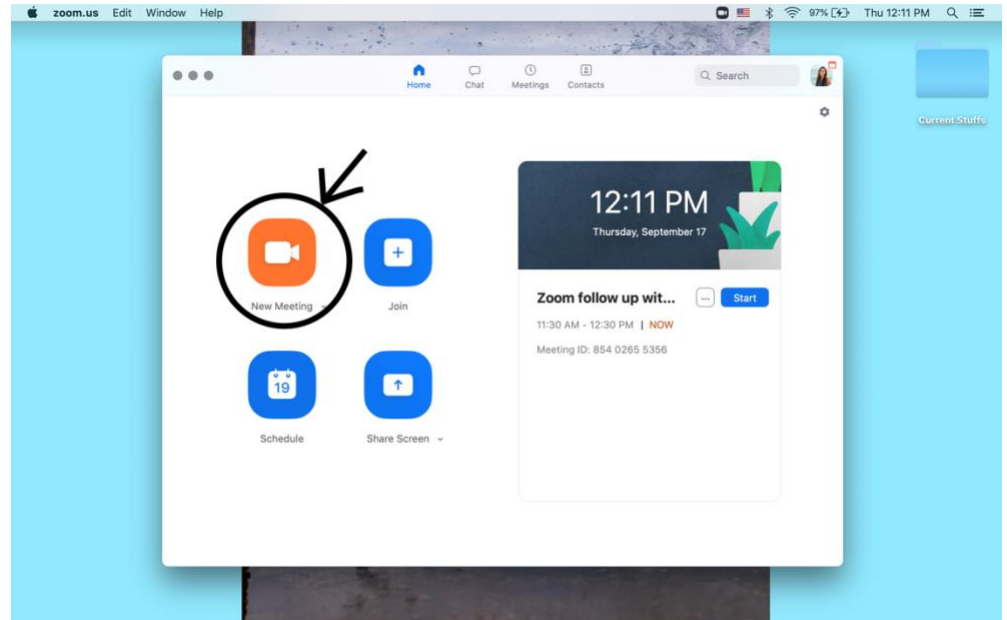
zoom.us Edit Window Help

97% Thu 12:11 PM

Current Stuffs

Home Chat Meetings Contacts

Search

New Meeting

Join

19

Schedule

Share Screen

12:11 PM

Thursday, September 17

Zoom follow up wit...

...

Start

11:30 AM - 12:30 PM | NOW

Meeting ID: 854 0265 5356